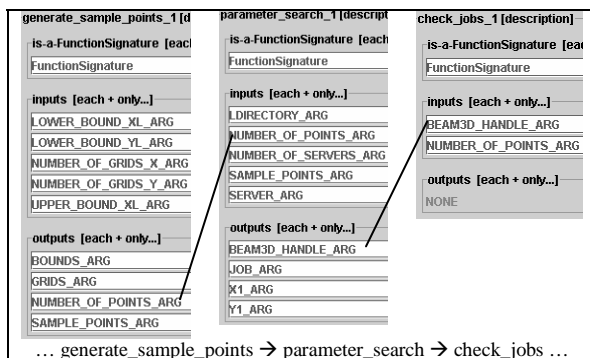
generate_sample_points_1 [d

is-a-FunctionSignature [each

FunctionSignature

inputs [each + only...]

LOWER_BOUND_XL_ARG

LOWER_BOUND_YL_ARG

NUMBER_OF_GRIDS_X_ARG

NUMBER_OF_GRIDS_Y_ARG

UPPER_BOUND_XL_ARG

outputs [each + only...]

BOUNDS_ARG

GRIDS_ARG

NUMBER_OF_POINTS_ARG

SAMPLE_POINTS_ARG

parameter_search_1 [descript

is-a-FunctionSignature [each

FunctionSignature

inputs [each + only...]

LDIRECTORY_ARG

NUMBER_OF_POINTS_ARG

NUMBER_OF_SERVERS_ARG

SAMPLE_POINTS_ARG

SERVER_ARG

outputs [each + only...]

BEAM3D_HANDLE_ARG

JOB_ARG

X1_ARG

Y1_ARG

check_jobs_1 [description]

is-a-FunctionSignature [ea

FunctionSignature

inputs [each + only...]

BEAM3D_HANDLE_ARG

NUMBER_OF_POINTS_ARG

outputs [each + only...]

NONE

… generate_sample_points → parameter_search → check_jobs …